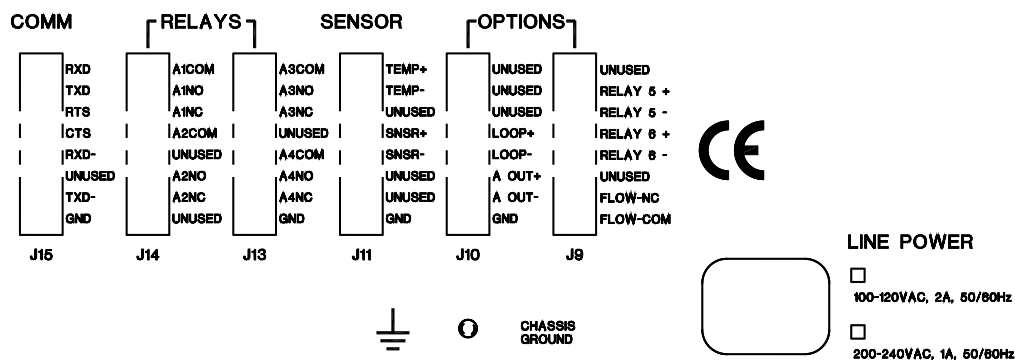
COMM

RXD
TXD
RTS
CTS
RXD-
UNUSED
TXD-
GND

J15

RELAYS

A1COM
A1NO
A1NC
A2COM
UNUSED
A2NO
A2NC
UNUSED

J14

A3COM
A3NO
A3NC
UNUSED
A4COM
A4NO
A4NC
GND

J13

SENSOR

TEMP+
TEMP-
UNUSED
SNSR+
SNSR-
UNUSED
UNUSED
GND

J11

OPTIONS

UNUSED
UNUSED
UNUSED
LOOP+
LOOP-
A OUT+
A OUT-
GND

J10

UNUSED
RELAY 5 +
RELAY 5 -
RELAY 6 +
RELAY 6 -
UNUSED
FLOW-NC
FLOW-COM

J9

CE

LINE POWER

☐ 100-120VAC, 2A, 50/60Hz

☐ 200-240VAC, 1A, 50/60Hz

CHASSIS GROUND